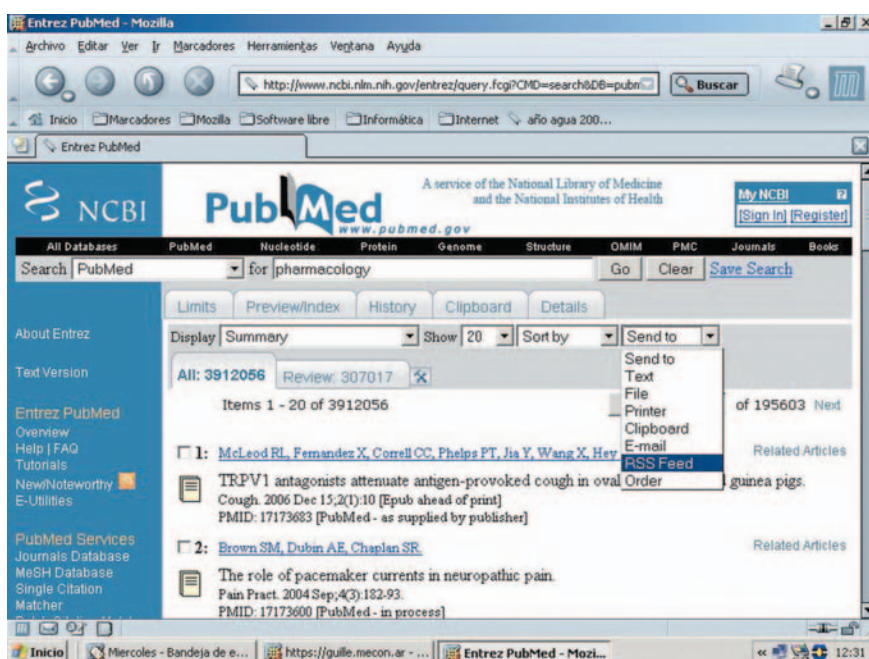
Entrez PubMed - Mozilla

Archivo Editar Ver Ir Marcadores Herramientas Ventana Ayuda

http://www.ncbi.nlm.nih.gov/entrez/query.fcgi?CMD=search&DB=pubm

Buscar

Inicio Marcadores Mozilla Software libre Informática Internet año agua 200...

Entrez PubMed

NCBI

PubMed www.pubmed.gov

A service of the National Library of Medicine and the National Institutes of Health

My NCBI
[Sign In] [Register]

All Databases PubMed Nucleotide Protein Genome Structure OMIM PMC Journals Books

Search PubMed for pharmacology Go Clear Save Search

Limits Preview/Index History Clipboard Details

About Entrez

Text Version

Entrez PubMed
Overview
Help | FAQ
Tutorials
New/Noteworthy
E-Utilities

PubMed Services
Journals Database
MeSH Database
Single Citation Matcher

Display Summary Show 20 Sort by Send to

Send to
Text
File
Printer
Clipboard
E-mail
RSS Feed
Order

All: 3912056 Review: 307017

Items 1 - 20 of 3912056 of 195603 Next

1: McLeod RL, Fernandez X, Correll CC, Phelps PT, Jia Y, Wang X, Hey Related Articles

TRPV1 antagonists attenuate antigen-provoked cough in oval guinea pigs.
Cough. 2006 Dec 15;2(1):10 [Epub ahead of print]
PMID: 17173683 [PubMed - as supplied by publisher]

2: Brown SM, Dubin AE, Chaplan SR. Related Articles

The role of pacemaker currents in neuropathic pain.
Pain Pract. 2004 Sep;4(3):182-93.
PMID: 17173600 [PubMed - in process]

Inicio Miercoles - Bandeja de e... https://guille.mecon.ar - ... Entrez PubMed - Mozi... 12:31